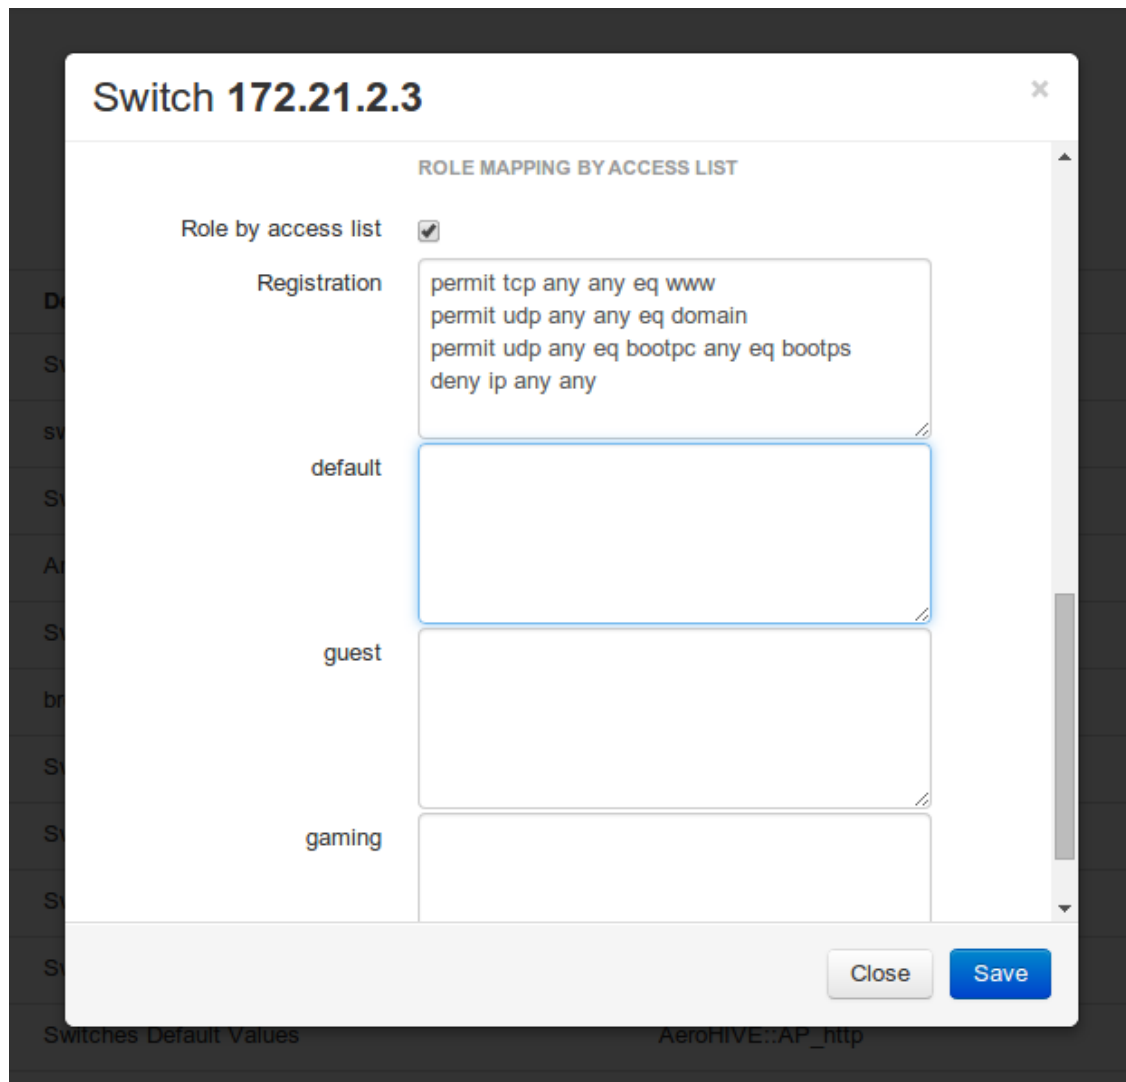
Switch 172.21.2.3

×

ROLE MAPPING BY ACCESS LIST

Role by access list ✔

Registration
permit tcp any any eq www
permit udp any any eq domain
permit udp any eq bootpc any eq bootps
deny ip any any

default

guest

gaming

Close Save

Switches Default Values AeroHIVE::AP_http